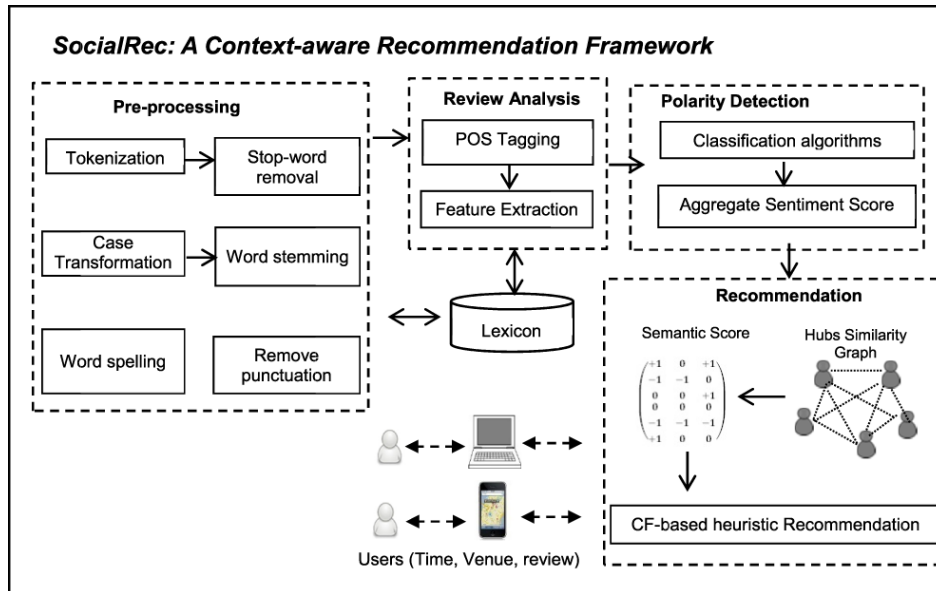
SocialRec: A Context-aware Recommendation Framework

Pre-processing

Tokenization

Stop-word removal

Case Transformation

Word stemming

Word spelling

Remove punctuation

Review Analysis

POS Tagging

Feature Extraction

Lexicon

Polarity Detection

Classification algorithms

Aggregate Sentiment Score

Recommendation

Semantic Score

$\begin{pmatrix} +1 & 0 & +1 \\ -1 & -1 & 0 \\ 0 & 0 & +1 \\ 0 & 0 & 0 \\ -1 & -1 & -1 \\ +1 & 0 & 0 \end{pmatrix}$

Hubs Similarity Graph

CF-based heuristic Recommendation

Users (Time, Venue, review)